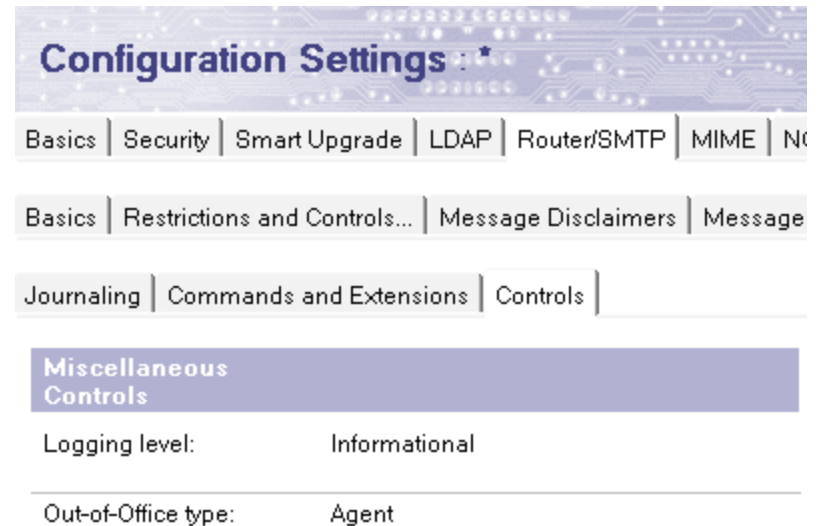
Configuration Settings : *

Basics | Security | Smart Upgrade | LDAP | Router/SMTP | MIME | N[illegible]

Basics | Restrictions and Controls... | Message Disclaimers | Message

Journaling | Commands and Extensions | Controls

Miscellaneous Controls

Logging level: Informational

Out-of-Office type: Agent